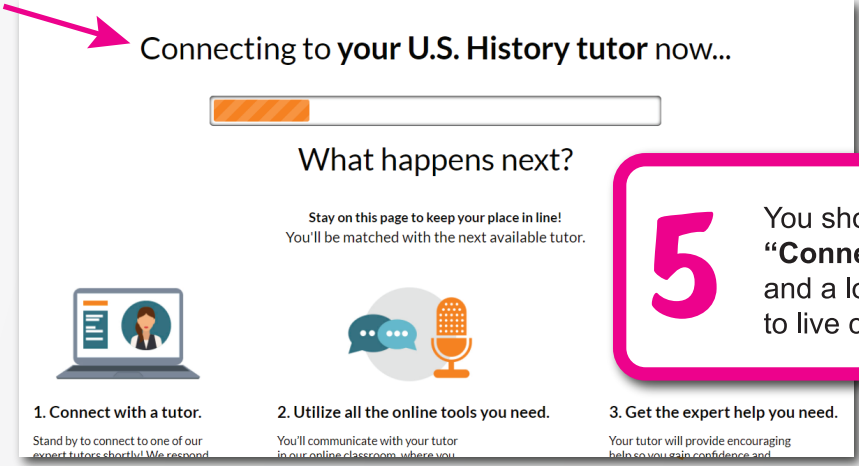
Connecting to **your U.S. History tutor** now...

What happens next?

Stay on this page to keep your place in line!
You'll be matched with the next available tutor.

5

You sho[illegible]
**“Conne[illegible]**
and a lo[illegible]
to live c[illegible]

1. Connect with a tutor.

Stand by to connect to one of our expert tutors shortly! We respond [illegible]

2. Utilize all the online tools you need.

You'll communicate with your tutor in our online classroom, where you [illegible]

3. Get the expert help you need.

Your tutor will provide encouraging help so you gain confidence and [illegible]